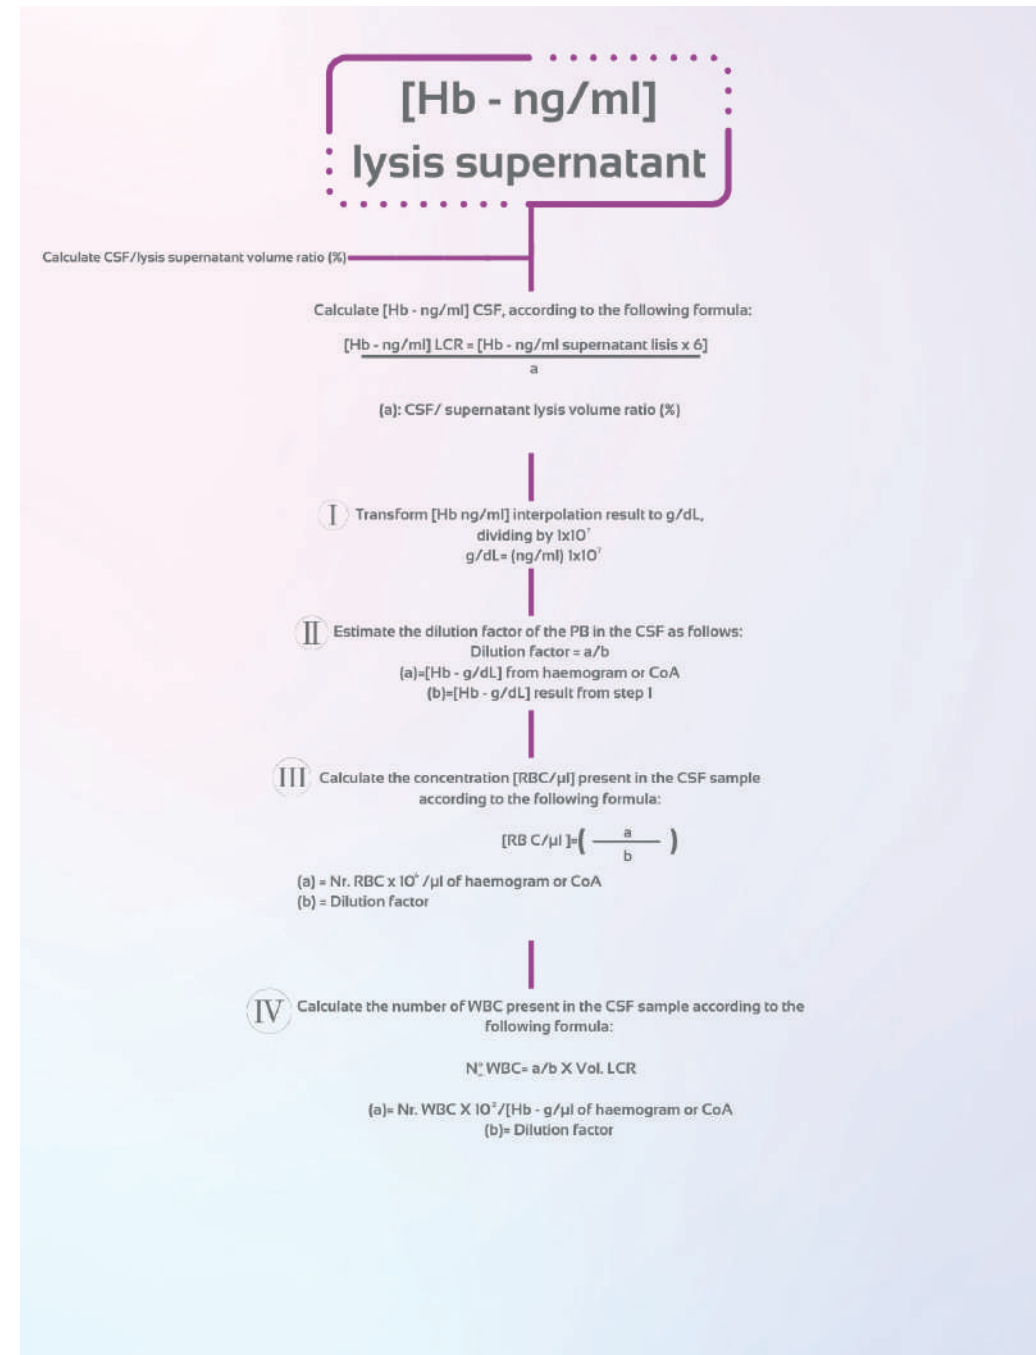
[Hb - ng/ml]
lysis supernatant

Calculate CSF/lysis supernatant volume ratio (%)

Calculate [Hb - ng/ml] CSF, according to the following formula:

$\frac{\text{[Hb - ng/ml] LCR = [Hb - ng/ml supernatant lisis x 6]}}{a}$

(a): CSF/ supernatant lysis volume ratio (%)

I Transform [Hb ng/ml] interpolation result to g/dL, dividing by $1x10^7$
g/dL= (ng/ml) $1x10^7$

II Estimate the dilution factor of the PB in the CSF as follows:
Dilution factor = a/b
(a)=[Hb - g/dL] from haemogram or CoA
(b)=[Hb - g/dL] result from step I

III Calculate the concentration [RBC/µl] present in the CSF sample according to the following formula:

[RB C/µl ]= $\left( \frac{a}{b} \right)$

(a) = Nr. RBC x $10^6$ /µl of haemogram or CoA
(b) = Dilution factor

IV Calculate the number of WBC present in the CSF sample according to the following formula:

N° WBC= a/b X Vol. LCR

(a)= Nr. WBC X $10^3$/[Hb - g/µl of haemogram or CoA
(b)= Dilution factor